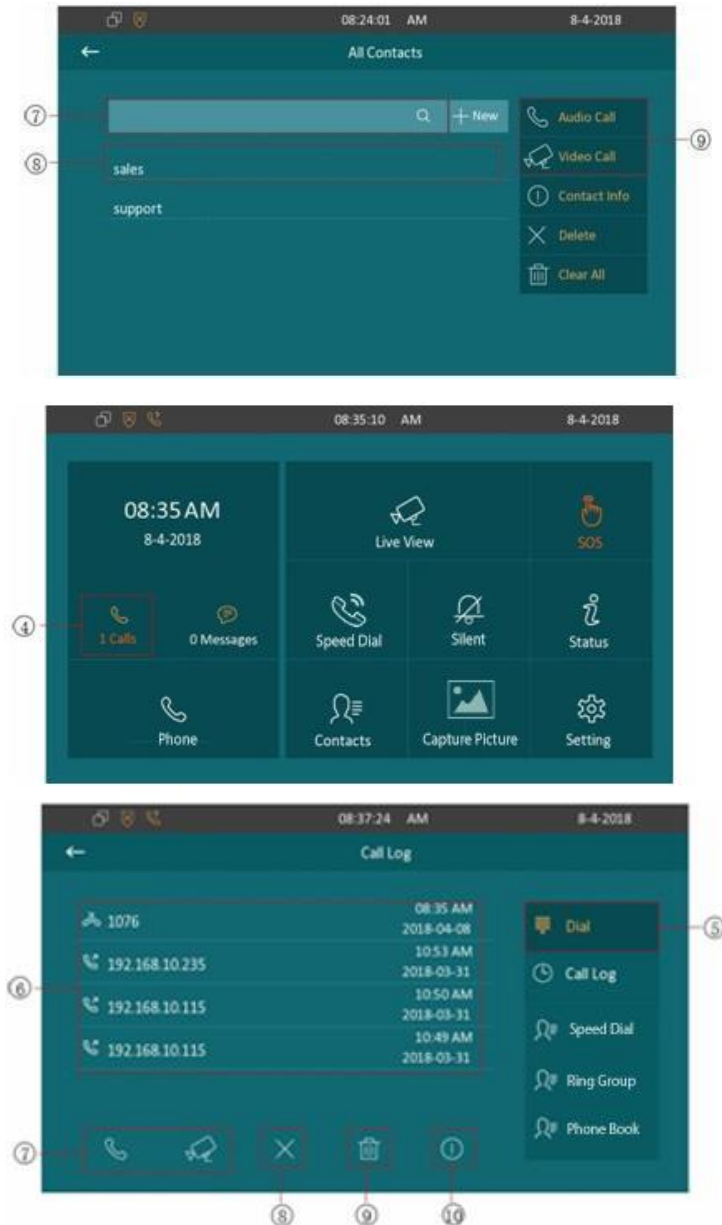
08:24:01 AM 8-4-2018

All Contacts

⑦

+ New

⑧

sales

support

Audio Call

Video Call

Contact Info

Delete

Clear All

⑨

08:35:10 AM 8-4-2018

08:35 AM

8-4-2018

④

1 Calls

0 Messages

Phone

Live View

SOS

Speed Dial

Silent

Status

Contacts

Capture Picture

Setting

08:37:24 AM 8-4-2018

Call Log

1076 08:35 AM 2018-04-08

192.168.10.235 10:53 AM 2018-03-31

192.168.10.115 10:50 AM 2018-03-31

192.168.10.115 10:49 AM 2018-03-31

⑥

Dial

Call Log

Speed Dial

Ring Group

Phone Book

⑤

⑦

⑧ ⑨ ⑩